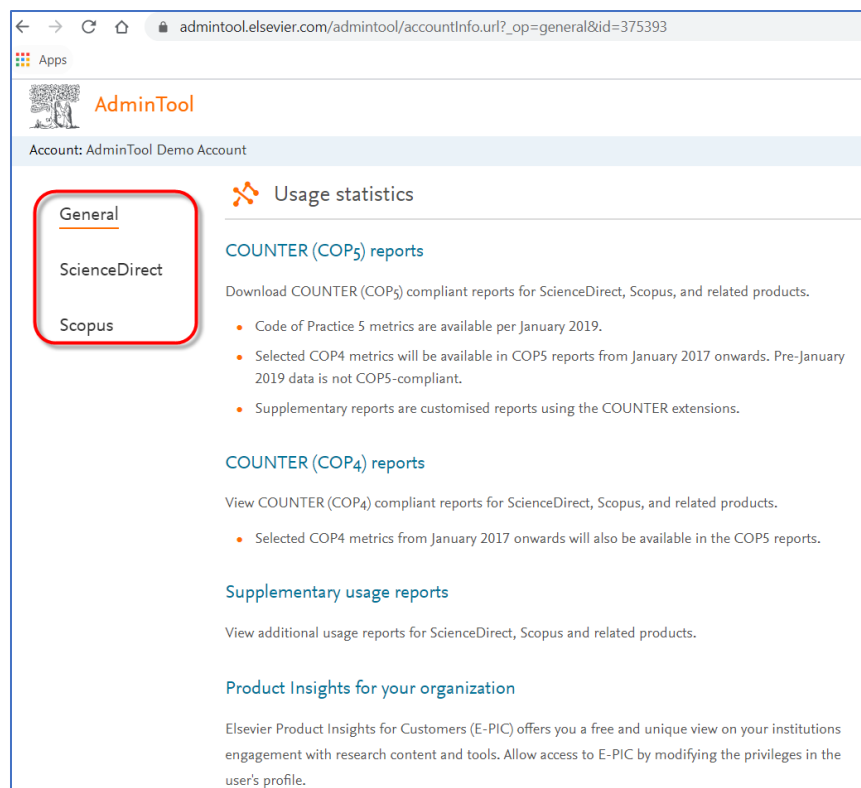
admintool.elsevier.com/admintool/accountInfo.url?_op=general&id=375393

Apps

AdminTool

Account: AdminTool Demo Account

General

ScienceDirect

Scopus

Usage statistics

COUNTER (COP5) reports

Download COUNTER (COP5) compliant reports for ScienceDirect, Scopus, and related products.

- Code of Practice 5 metrics are available per January 2019.
- Selected COP4 metrics will be available in COP5 reports from January 2017 onwards. Pre-January 2019 data is not COP5-compliant.
- Supplementary reports are customised reports using the COUNTER extensions.

COUNTER (COP4) reports

View COUNTER (COP4) compliant reports for ScienceDirect, Scopus, and related products.

- Selected COP4 metrics from January 2017 onwards will also be available in the COP5 reports.

Supplementary usage reports

View additional usage reports for ScienceDirect, Scopus and related products.

Product Insights for your organization

Elsevier Product Insights for Customers (E-PIC) offers you a free and unique view on your institutions engagement with research content and tools. Allow access to E-PIC by modifying the privileges in the user's profile.